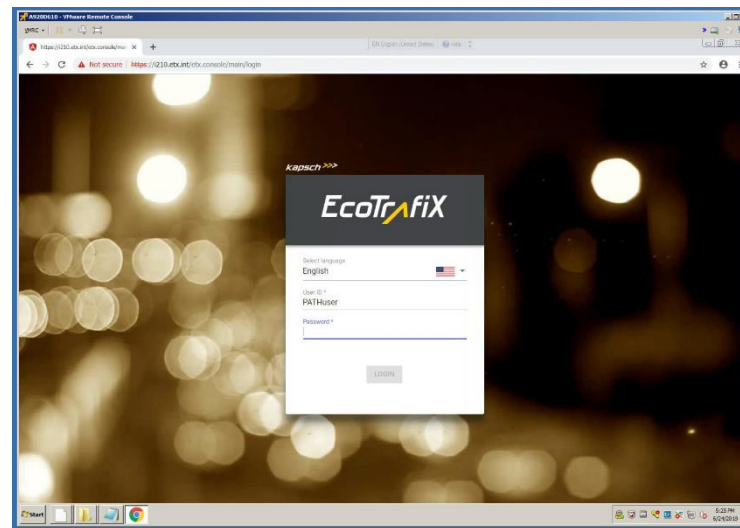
AS20D610 - VMware Remote Console
VMRC ▾

https://i210.etx.int/etx.console/mai ×
+

EN English United States

← → C ▲ Not secure https://i210.etx.int/etx.console/main/login

kapsch >>>

EcoTrafiX

Select language
English

User ID *
PATHuser

Password *

LOGIN

Start

5:25 PM
6/24/2019